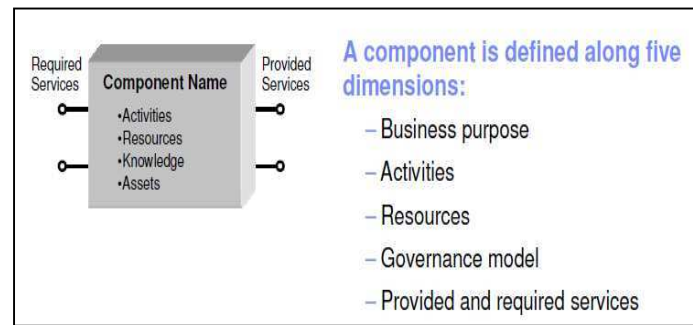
Required Services

Component Name
•Activities
•Resources
•Knowledge
•Assets

Provided Services

A component is defined along five dimensions:

– Business purpose
– Activities
– Resources
– Governance model
– Provided and required services